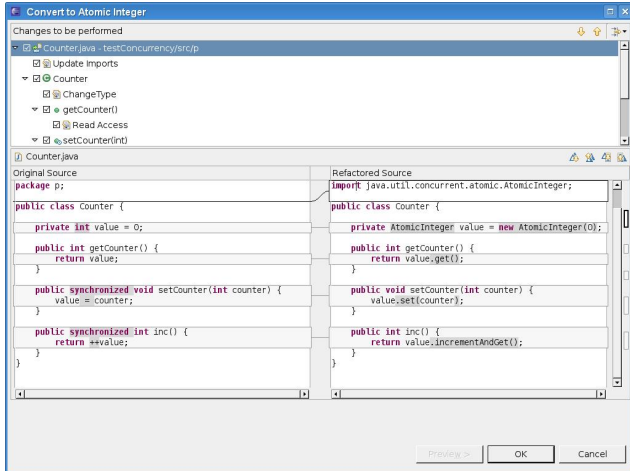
Convert to Atomic Integer

Changes to be performed

Counter.java - testConcurrency/src/p
Update Imports
Counter
ChangeType
getCounter()
Read Access
setCounter(int)

Counter.java

Original Source
package p;

public class Counter {

    private int value = 0;

    public int getCounter() {
        return value;
    }

    public synchronized void setCounter(int counter) {
        value = counter;
    }

    public synchronized int inc() {
        return ++value;
    }
}

Refactored Source
import java.util.concurrent.atomic.AtomicInteger;

public class Counter {

    private AtomicInteger value = new AtomicInteger(0);

    public int getCounter() {
        return value.get();
    }

    public void setCounter(int counter) {
        value.set(counter);
    }

    public int inc() {
        return value.incrementAndGet();
    }
}

< Preview
OK
Cancel